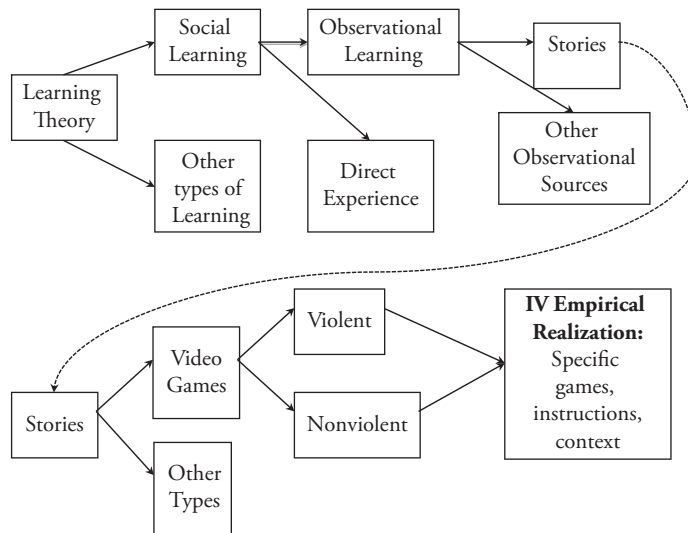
Learning Theory

Social Learning

Other types of Learning

Observational Learning

Direct Experience

Stories

Other Observational Sources

Stories

Video Games

Other Types

Violent

Nonviolent

**IV Empirical Realization:** Specific games, instructions, context